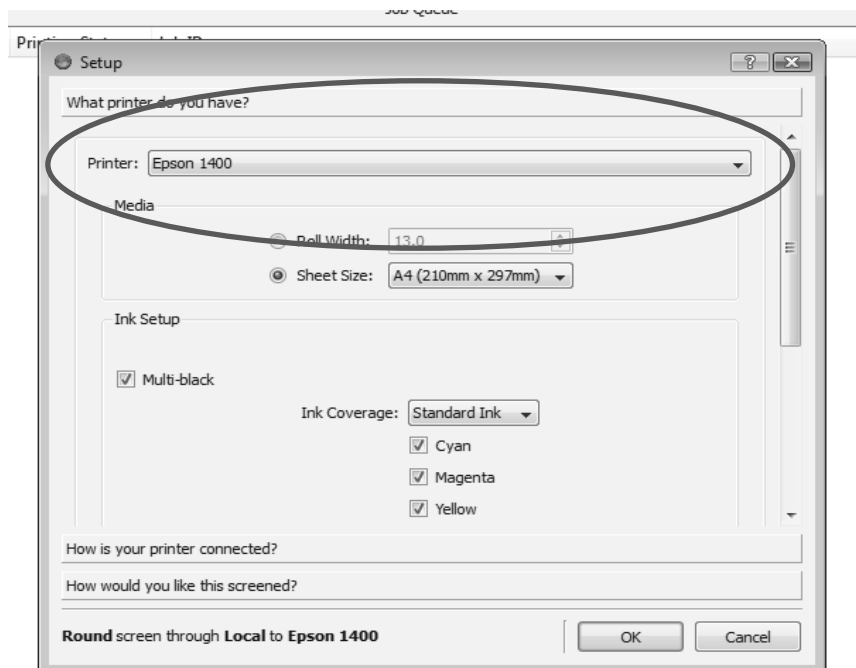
Job Queue

Pri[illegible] Job ID

Setup

?

What printer do you have?

Printer: Epson 1400

Media

Roll Width: 13.0

Sheet Size: A4 (210mm x 297mm)

Ink Setup

Multi-black

Ink Coverage: Standard Ink

Cyan

Magenta

Yellow

How is your printer connected?

How would you like this screened?

**Round** screen through **Local** to **Epson 1400**

OK

Cancel